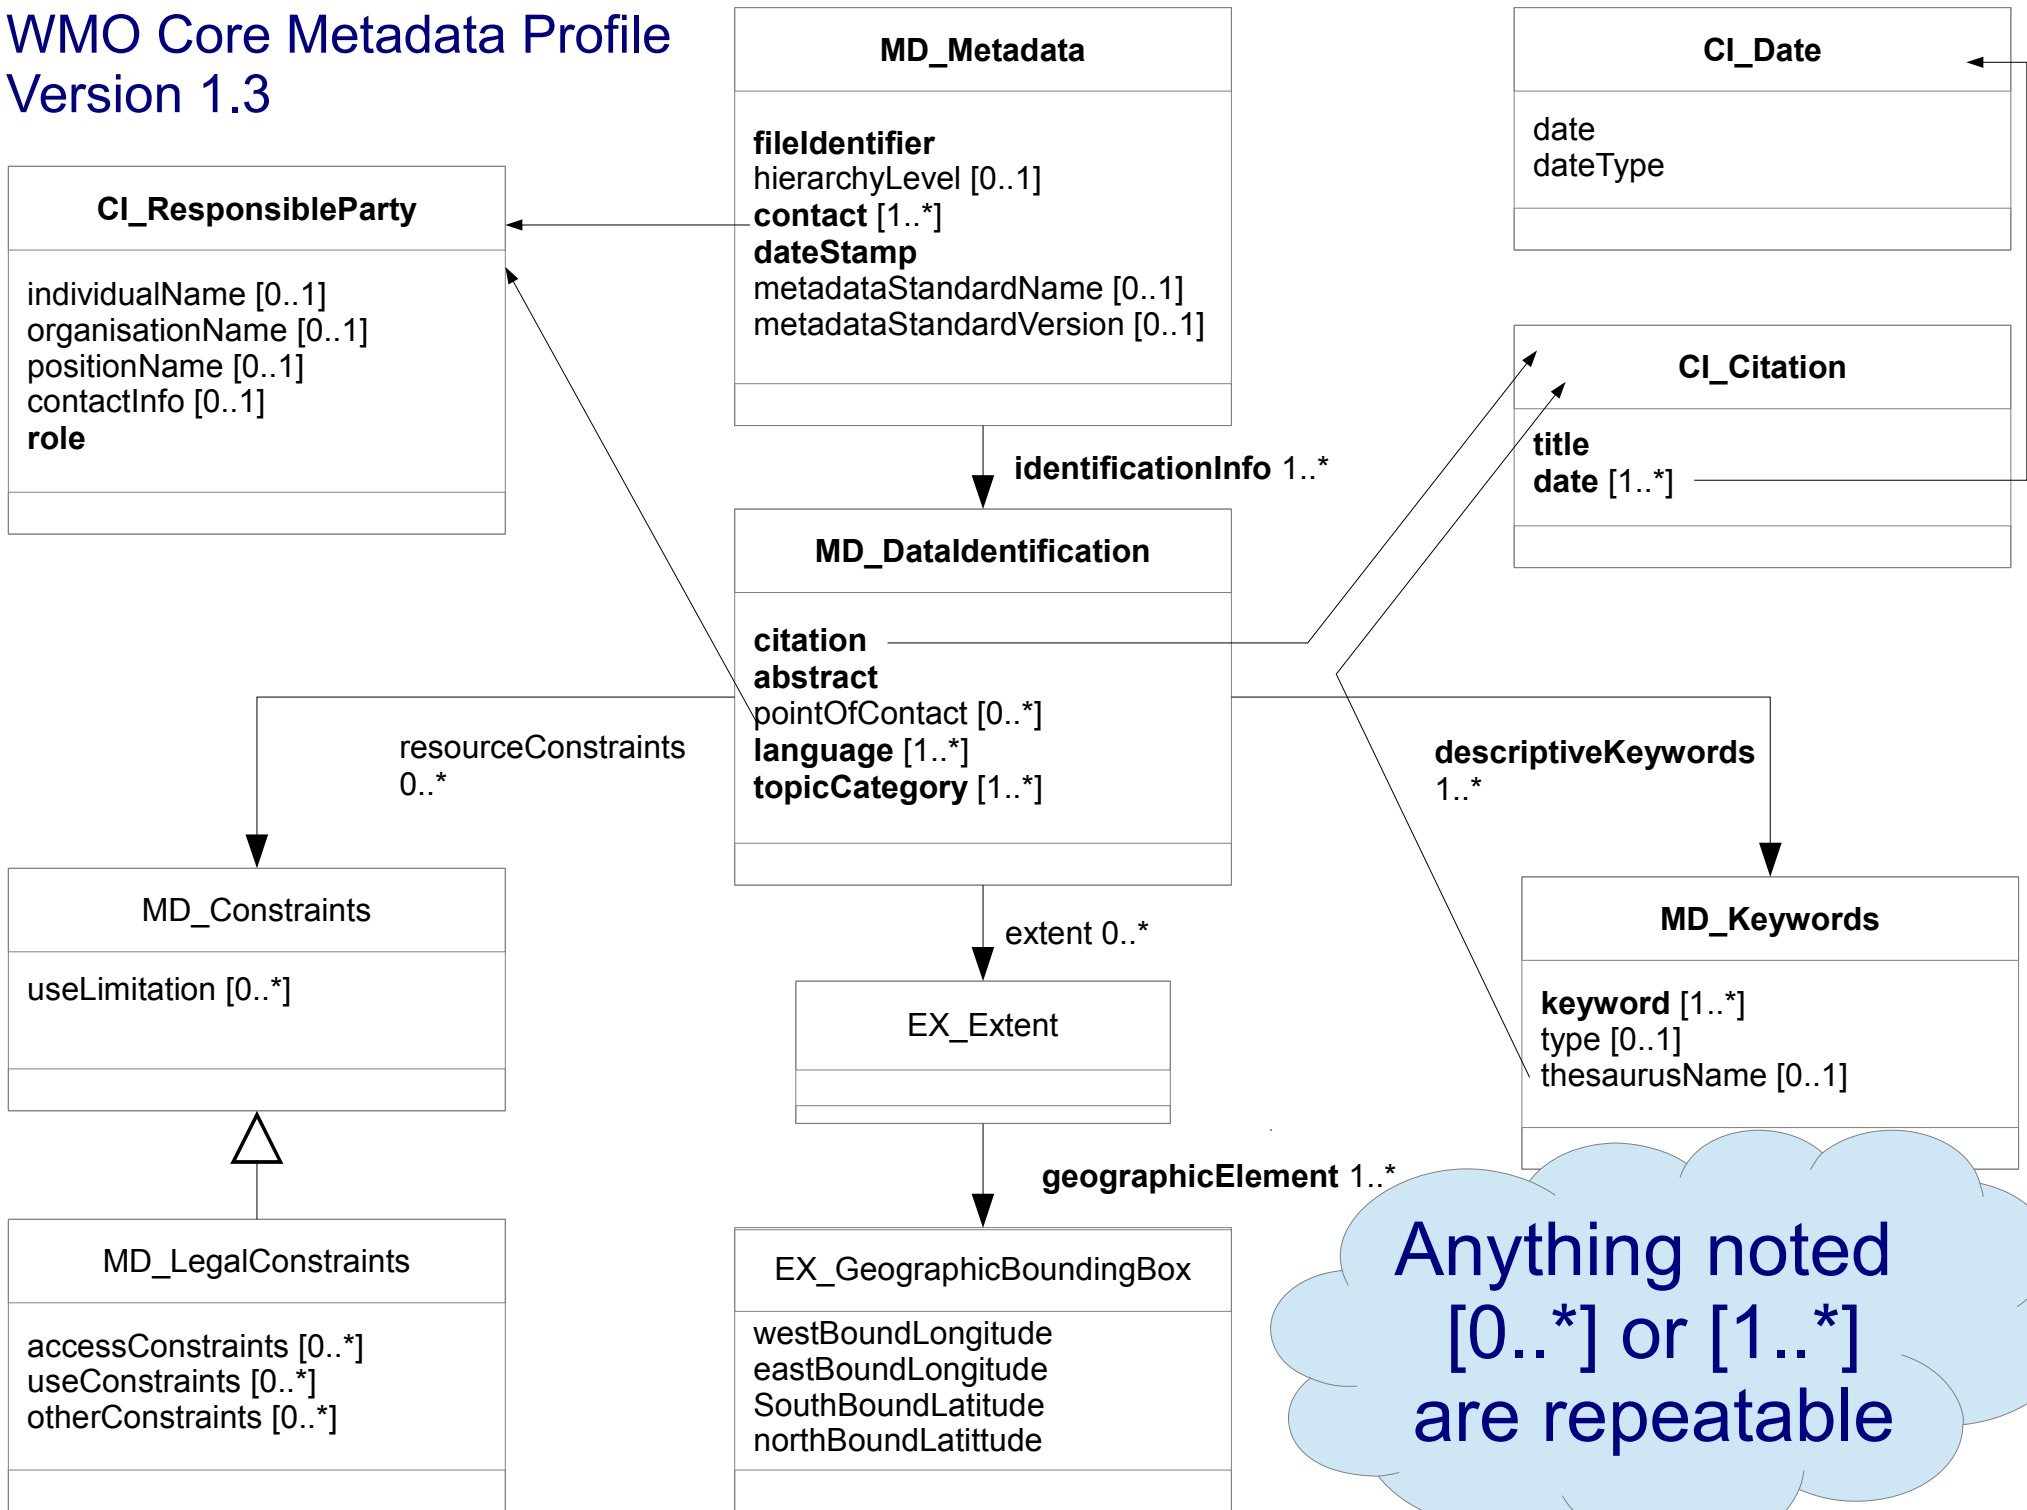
WMO Core Metadata Profile
Version 1.3

MD_Metadata

fileIdentifier
hierarchyLevel [0..1]
contact [1..*]
dateStamp
metadataStandardName [0..1]
metadataStandardVersion [0..1]

CI_Date

date
dateType

CI_ResponsibleParty

individualName [0..1]
organisationName [0..1]
positionName [0..1]
contactInfo [0..1]
role

CI_Citation

title
date [1..*]

identificationInfo 1..*

MD_DataIdentification

citation
abstract
pointOfContact [0..*]
language [1..*]
topicCategory [1..*]

resourceConstraints
0..*

descriptiveKeywords
1..*

MD_Constraints

useLimitation [0..*]

extent 0..*

EX_Extent

MD_Keywords

keyword [1..*]
type [0..1]
thesaurusName [0..1]

geographicElement 1..*

MD_LegalConstraints

accessConstraints [0..*]
useConstraints [0..*]
otherConstraints [0..*]

EX_GeographicBoundingBox

westBoundLongitude
eastBoundLongitude
SouthBoundLatitude
northBoundLatittude

Anything noted
[0..*] or [1..*]
are repeatable